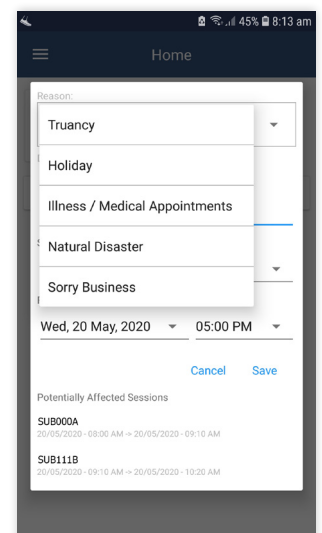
45% 8:13 am

Home

Reason:

Truancy

Holiday

Illness / Medical Appointments

Natural Disaster

Sorry Business

Wed, 20 May, 2020

05:00 PM

Cancel

Save

Potentially Affected Sessions

SUB000A

20/05/2020 - 08:00 AM -> 20/05/2020 - 09:10 AM

SUB111B

20/05/2020 - 09:10 AM -> 20/05/2020 - 10:20 AM